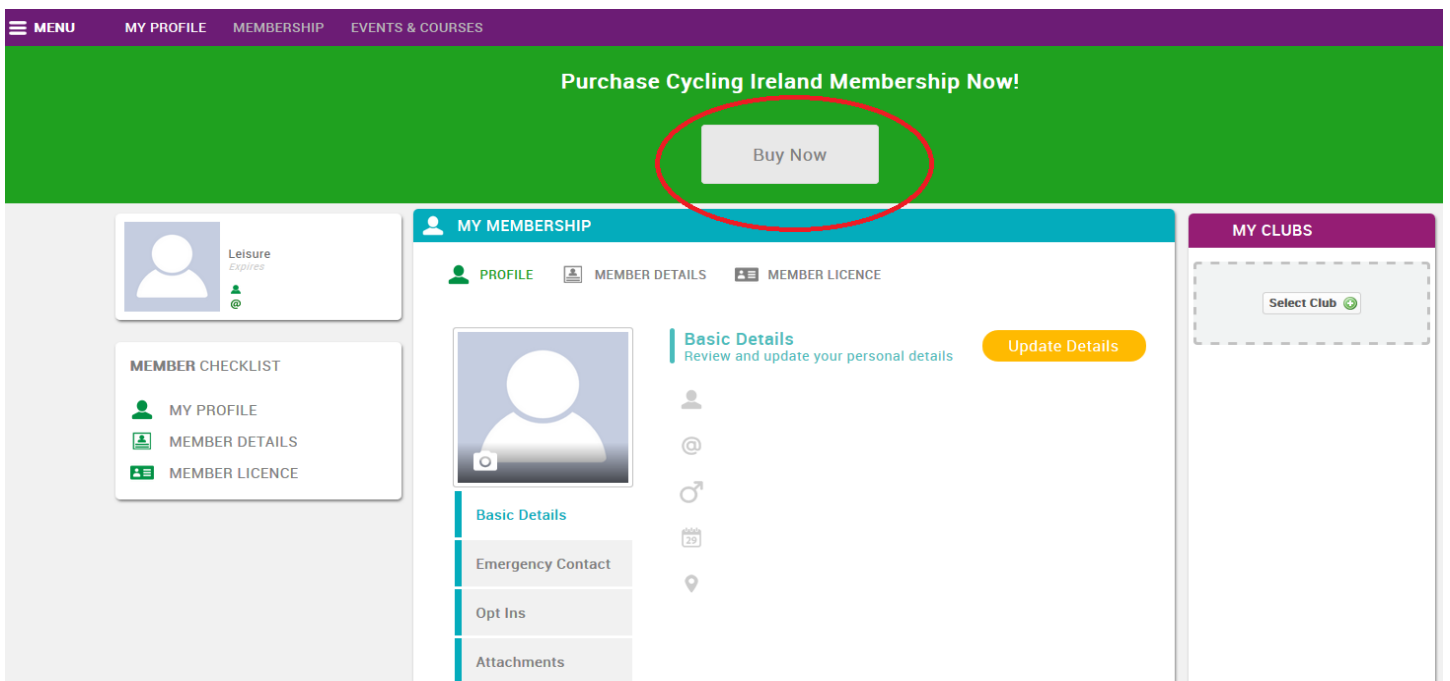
MENU MY PROFILE MEMBERSHIP EVENTS & COURSES

Purchase Cycling Ireland Membership Now!

Buy Now

Leisure
Expires
@

MEMBER CHECKLIST

MY PROFILE
MEMBER DETAILS
MEMBER LICENCE

MY MEMBERSHIP

PROFILE MEMBER DETAILS MEMBER LICENCE

Basic Details
Review and update your personal details

Update Details

29

Basic Details
Emergency Contact
Opt Ins
Attachments

MY CLUBS

Select Club